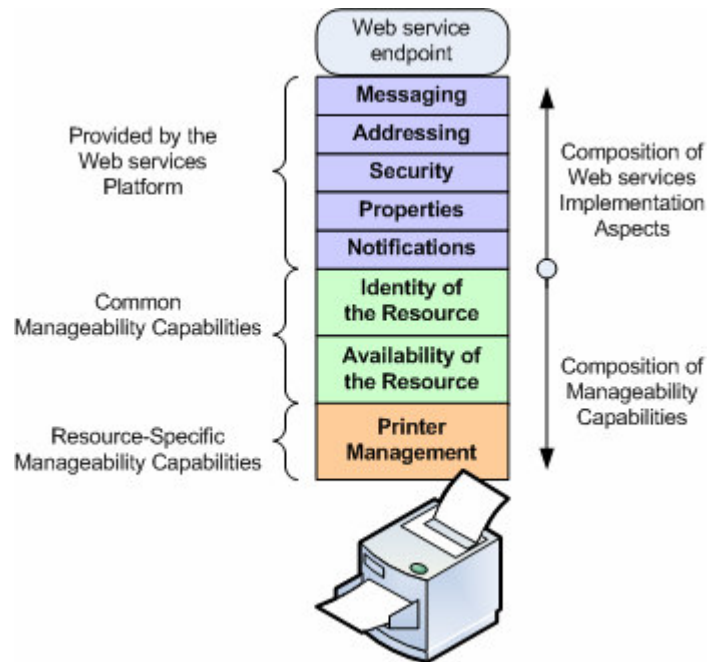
Web service endpoint

Provided by the Web services Platform

Messaging

Addressing

Security

Properties

Notifications

Common Manageability Capabilities

Identity of the Resource

Availability of the Resource

Resource-Specific Manageability Capabilities

Printer Management

Composition of Web services Implementation Aspects

Composition of Manageability Capabilities